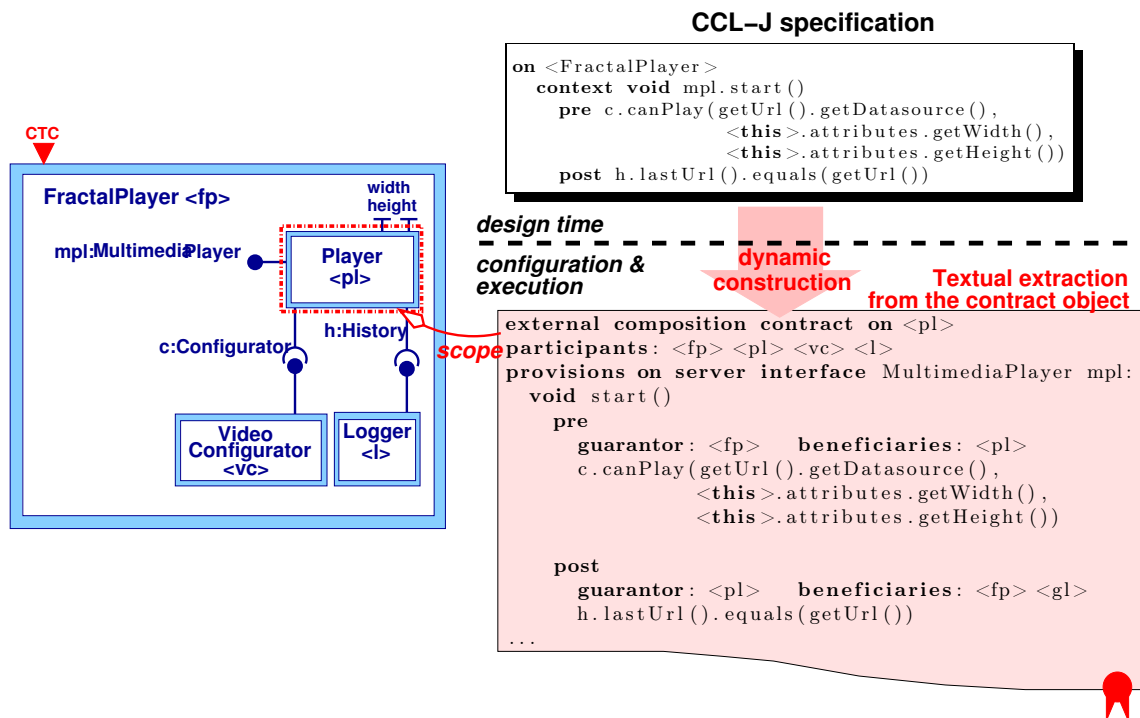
CTC

FractalPlayer <fp>

width
height

mpl:MultimediaPlayer

Player
<pl>

h:History

c:Configurator

scope

Video Configurator
<vc>

Logger
<l>

CCL−J specification

on <FractalPlayer>
context void mpl.start()
pre c.canPlay(getUrl().getDatasource(),
<this>.attributes.getWidth(),
<this>.attributes.getHeight())
post h.lastUrl().equals(getUrl())

design time

configuration & execution

dynamic construction

Textual extraction from the contract object

external composition contract on <pl>
participants: <fp> <pl> <vc> <l>
provisions on server interface MultimediaPlayer mpl:
void start()
pre
guarantor: <fp> beneficiaries: <pl>
c.canPlay(getUrl().getDatasource(),
<this>.attributes.getWidth(),
<this>.attributes.getHeight())

post
guarantor: <pl> beneficiaries: <fp> <gl>
h.lastUrl().equals(getUrl())
...